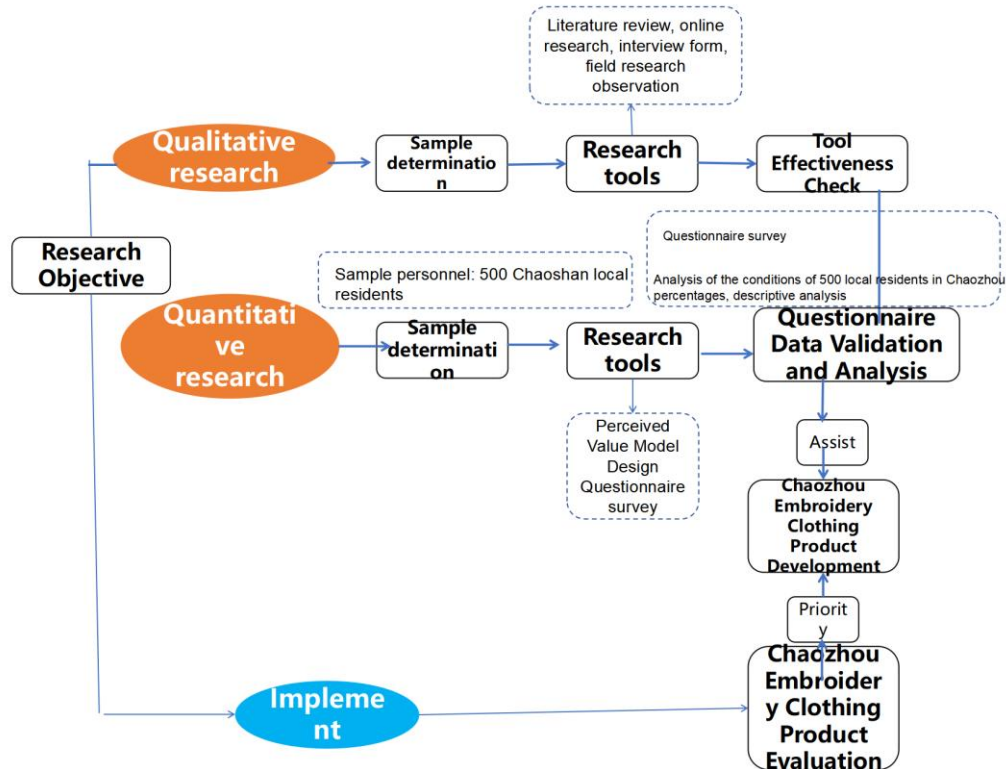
Literature review, online research, interview form, field research observation

Qualitative research

Sample determination

Research tools

Tool Effectiveness Check

Research Objective

Questionnaire survey

Analysis of the conditions of 500 local residents in Chaozhou percentages, descriptive analysis

Sample personnel: 500 Chaoshan local residents

Quantitative research

Sample determination

Research tools

Questionnaire Data Validation and Analysis

Perceived Value Model Design Questionnaire survey

Assist

Chaozhou Embroidery Clothing Product Development

Priority

Implement

Chaozhou Embroidery Clothing Product Evaluation